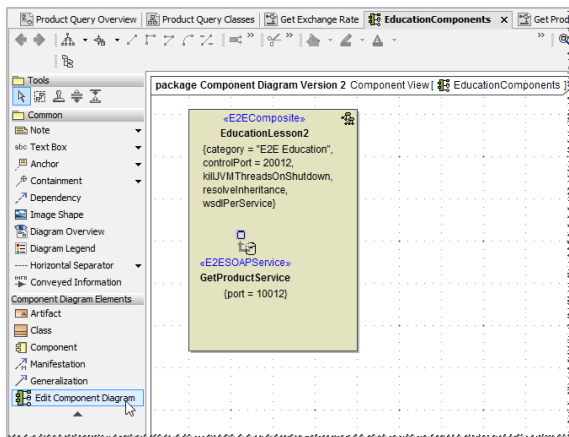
Product Query Overview | Product Query Classes | Get Exchange Rate | EducationComponents | Get Prod

Tools
Common
Note
abc Text Box
Anchor
Containment
Dependency
Image Shape
Diagram Overview
Diagram Legend
Horizontal Separator
Conveyed Information
Component Diagram Elements
Artifact
Class
Component
Manifestation
Generalization
Edit Component Diagram

package Component Diagram Version 2 Component View [ EducationComponents ]

«E2EComposite»
EducationLesson2
{category = "E2E Education", controlPort = 20012, killJVMThreadsOnShutdown, resolveInheritance, wsdlPerService}

«E2ESOAPService»
GetProductService
{port = 10012}